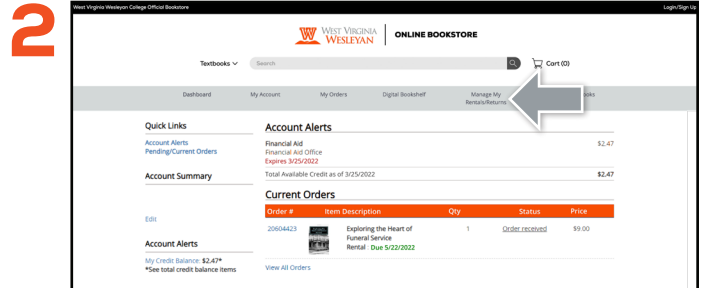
2

West Virginia Wesleyan College Official Bookstore

Login/Sign Up

WEST VIRGINIA WESLEYAN | ONLINE BOOKSTORE

Textbooks

Search

Cart (0)

Dashboard My Account My Orders Digital Bookshelf Manage My Rentals/Returns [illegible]oks

Quick Links

Account Alerts
Pending/Current Orders

Account Summary

Edit

Account Alerts

My Credit Balance: $2.47*
*See total credit balance items

Account Alerts

Financial Aid
Financial Aid Office
Expires 3/25/2022

$2.47

Total Available Credit as of 3/25/2022 $2.47

Current Orders

| Order # | Item Description | Qty | Status | Price |
|---|---|---|---|---|
| 20604423 | Exploring the Heart of Funeral Service Rental Due 5/22/2022 | 1 | Order received | $9.00 |

View All Orders